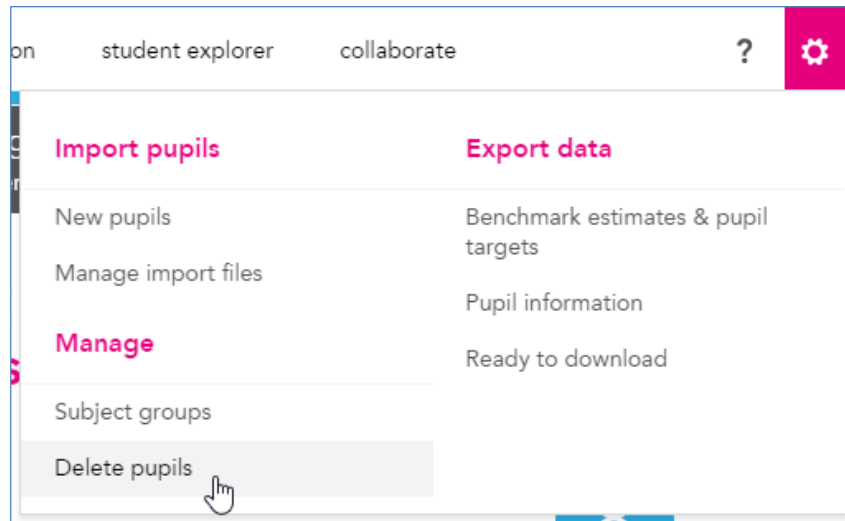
on student explorer collaborate ?

Import pupils

New pupils

Manage import files

Manage

Subject groups

Delete pupils

Export data

Benchmark estimates & pupil targets

Pupil information

Ready to download